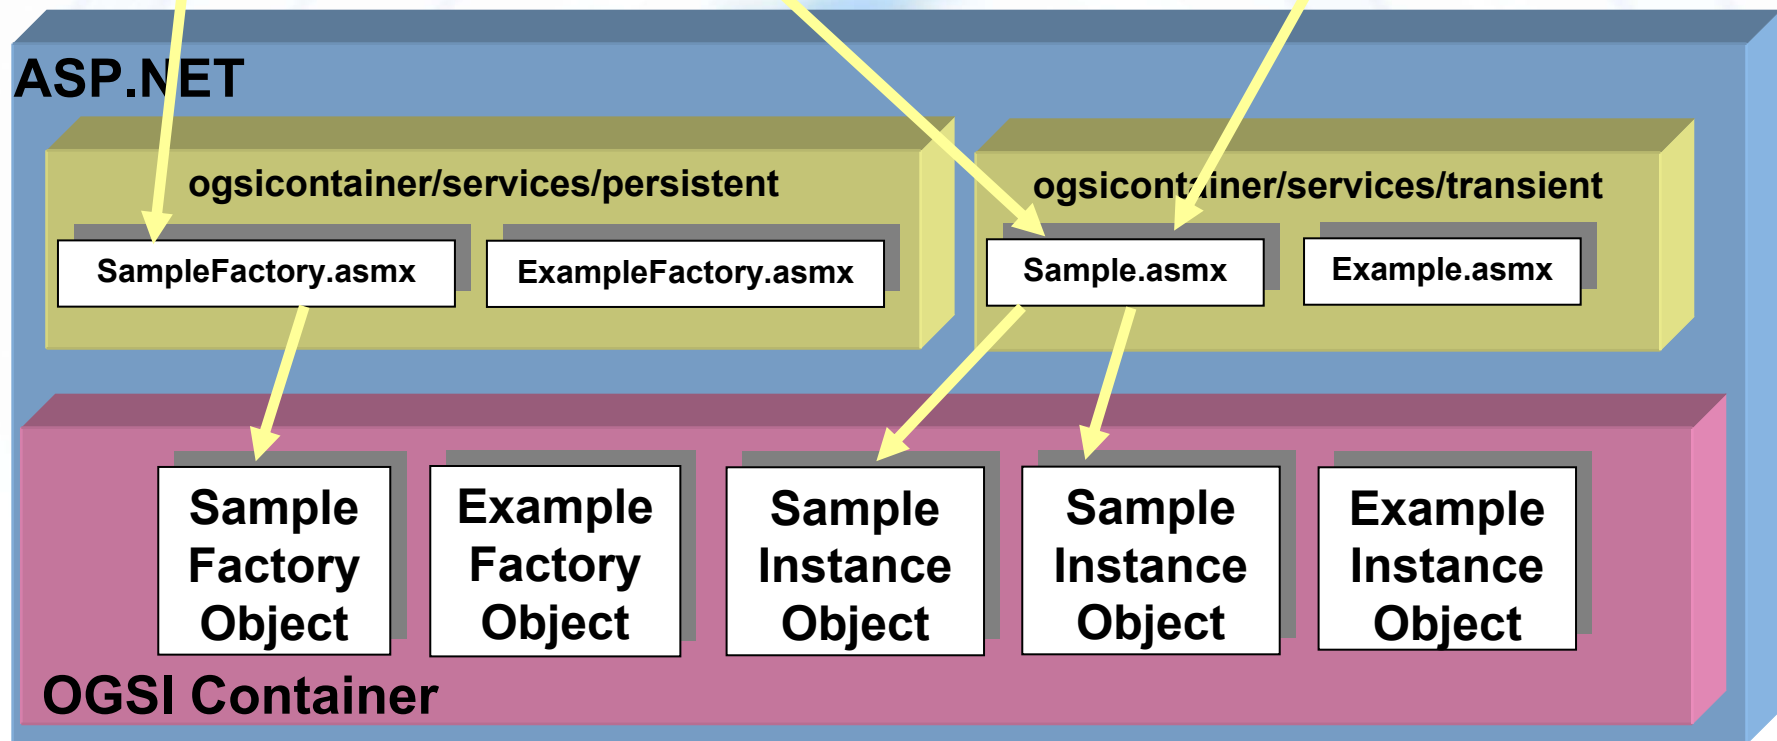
ASP.NET

ogsicontainer/services/persistent

SampleFactory.asmx

ExampleFactory.asmx

ogsicontainer/services/transient

Sample.asmx

Example.asmx

Sample Factory Object

Example Factory Object

Sample Instance Object

Sample Instance Object

Example Instance Object

OGSI Container